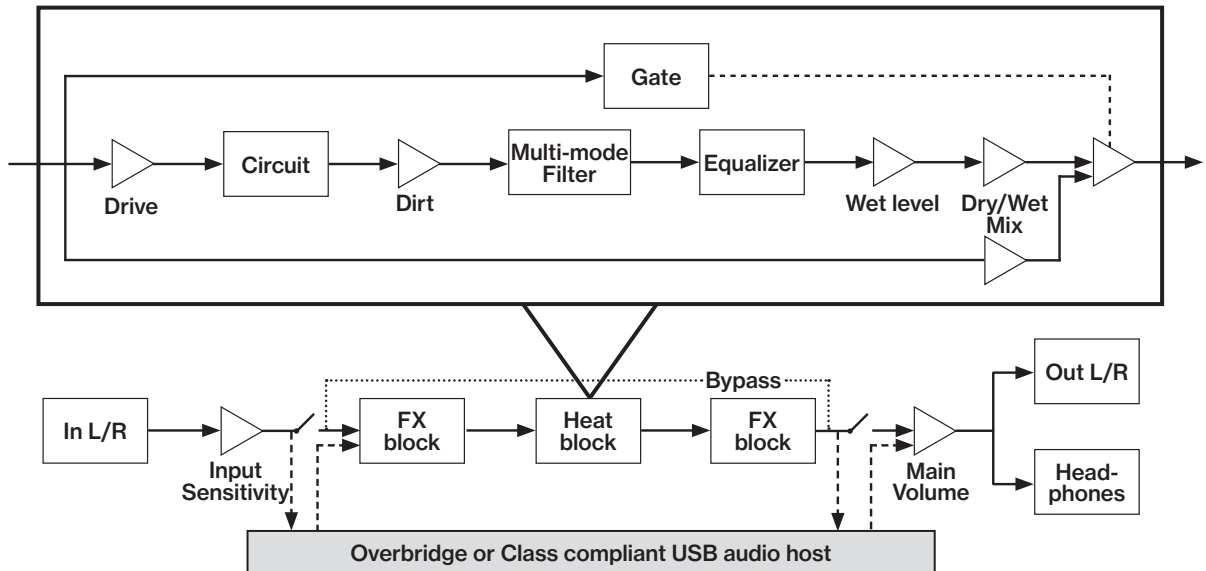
Gate

Drive

Circuit

Dirt

Multi-mode Filter

Equalizer

Wet level

Dry/Wet Mix

Bypass

In L/R

Input Sensitivity

FX block

Heat block

FX block

Main Volume

Out L/R

Headphones

Overbridge or Class compliant USB audio host